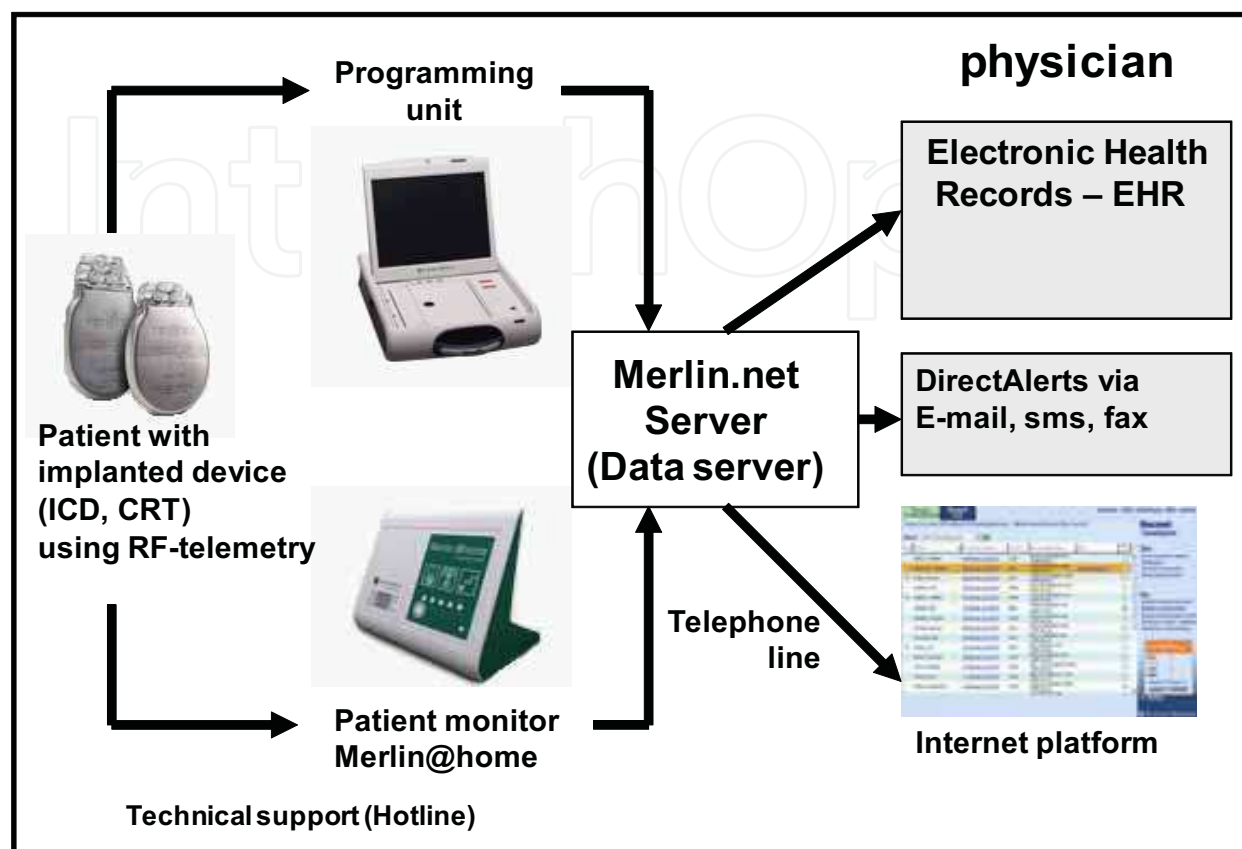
physician

Programming unit

Electronic Health Records – EHR

Patient with implanted device (ICD, CRT) using RF-telemetry

Merlin.net Server (Data server)

DirectAlerts via E-mail, sms, fax

Telephone line

Patient monitor Merlin@home

Internet platform

Technical support (Hotline)